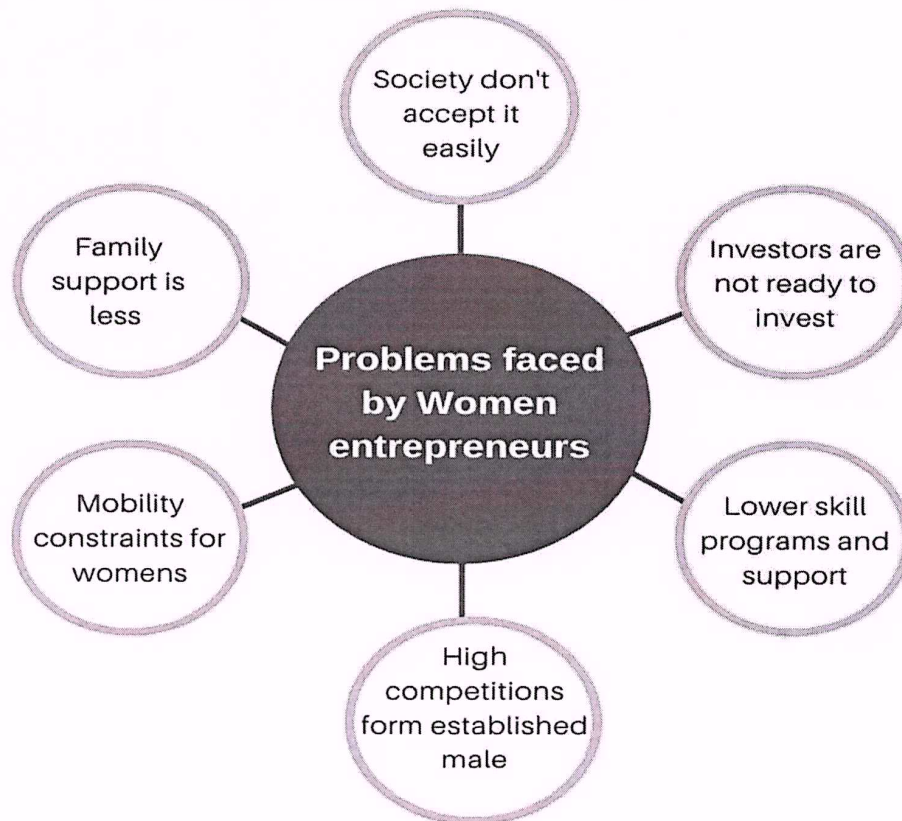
Problems faced by Women entrepreneurs

Society don't accept it easily

Investors are not ready to invest

Lower skill programs and support

High competitions form established male

Mobility constraints for womens

Family support is less